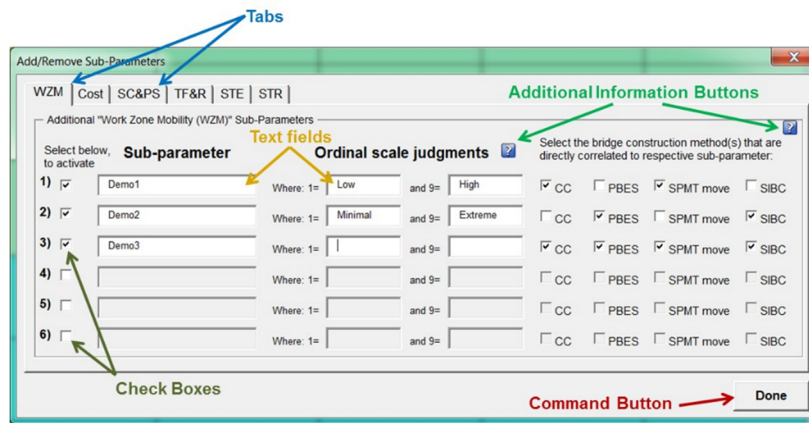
Tabs

Add/Remove Sub-Parameters

WZM | Cost | SC&PS | TF&R | STE | STR

Additional Information Buttons

Additional "Work Zone Mobility (WZM)" Sub-Parameters

Text fields

Select below, to activate

Sub-parameter

Ordinal scale judgments

Select the bridge construction method(s) that are directly correlated to respective sub-parameter:

| | | | | | | | | | | |
|---|---|---|---|---|---|---|---|---|---|---|
| 1) | ☑ | Demo1 | Where: 1= | Low | and 9= | High | ☑ CC | ☐ PBES | ☑ SPMT move | ☐ SIBC |
| 2) | ☑ | Demo2 | Where: 1= | Minimal | and 9= | Extreme | ☐ CC | ☑ PBES | ☐ SPMT move | ☑ SIBC |
| 3) | ☑ | Demo3 | Where: 1= | | and 9= | | ☑ CC | ☑ PBES | ☑ SPMT move | ☑ SIBC |
| 4) | ☐ | | Where: 1= | | and 9= | | ☐ CC | ☐ PBES | ☐ SPMT move | ☐ SIBC |
| 5) | ☐ | | Where: 1= | | and 9= | | ☐ CC | ☐ PBES | ☐ SPMT move | ☐ SIBC |
| 6) | ☐ | | Where: 1= | | and 9= | | ☐ CC | ☐ PBES | ☐ SPMT move | ☐ SIBC |

Check Boxes

Command Button

Done